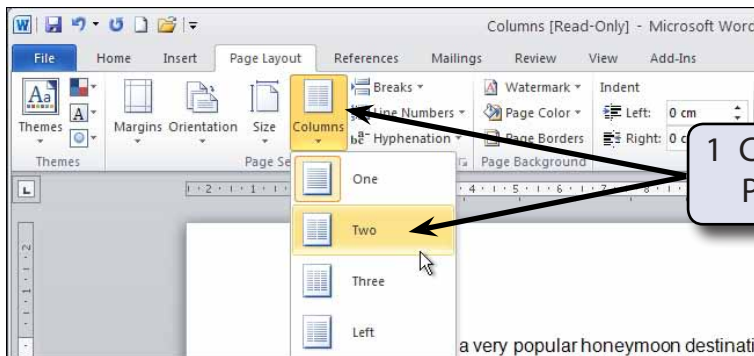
Columns [Read-Only] - Microsoft Word

File Home Insert Page Layout References Mailings Review View Add-Ins

Themes Margins Orientation Size Columns Breaks Line Numbers Hyphenation Watermark Page Color Page Borders Indent Left: 0 cm Right: 0 c

Themes Page Se Page Background

One

Two

Three

Left

1 C P

a very popular honeymoon destinati